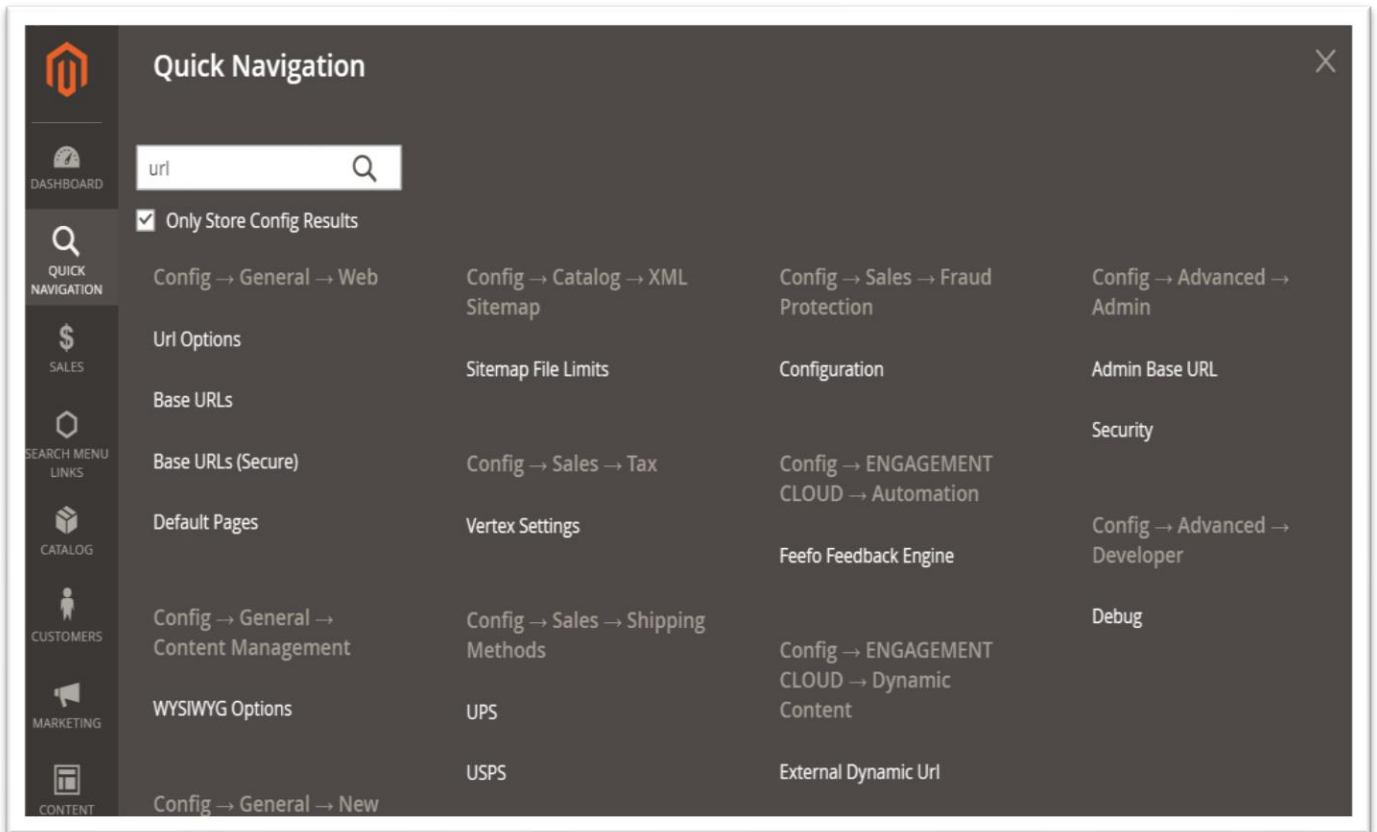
DASHBOARD
QUICK NAVIGATION
SALES
SEARCH MENU LINKS
CATALOG
CUSTOMERS
MARKETING
CONTENT

Quick Navigation

×

url

Only Store Config Results

Config → General → Web

Url Options

Base URLs

Base URLs (Secure)

Default Pages

Config → General → Content Management

WYSIWYG Options

Config → General → New

Config → Catalog → XML Sitemap

Sitemap File Limits

Config → Sales → Tax

Vertex Settings

Config → Sales → Shipping Methods

UPS

USPS

Config → Sales → Fraud Protection

Configuration

Config → ENGAGEMENT CLOUD → Automation

Feefo Feedback Engine

Config → ENGAGEMENT CLOUD → Dynamic Content

External Dynamic Url

Config → Advanced → Admin

Admin Base URL

Security

Config → Advanced → Developer

Debug